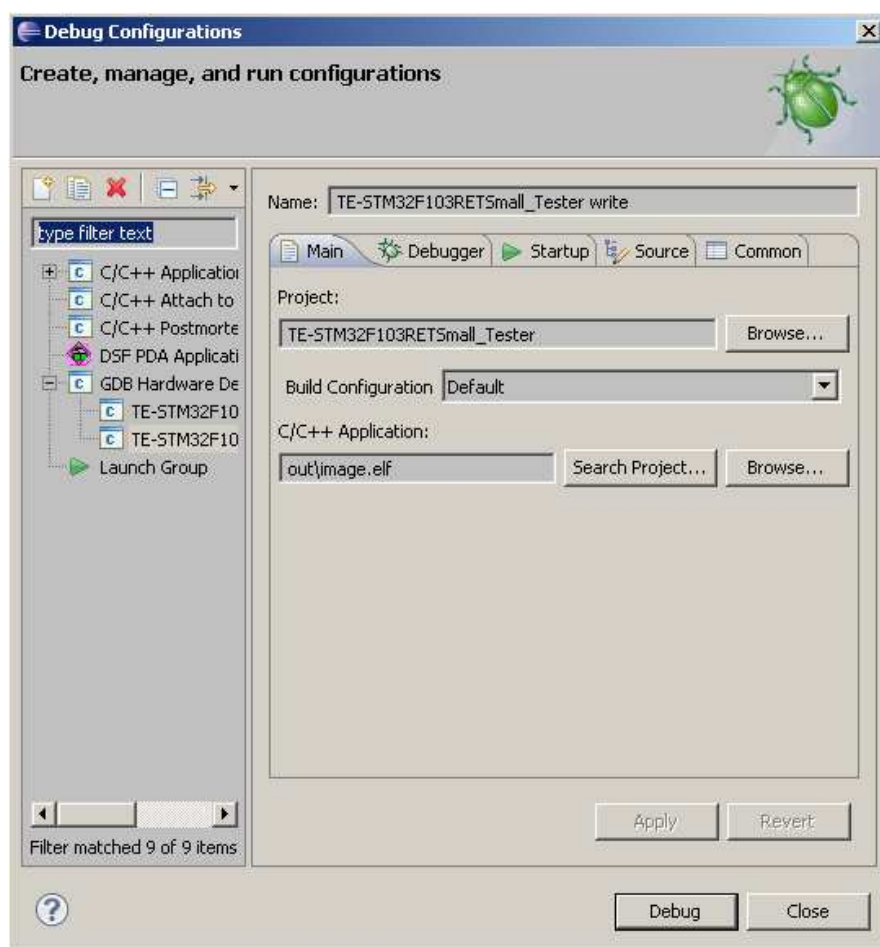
Debug Configurations

Create, manage, and run configurations

type filter text

C/C++ Applicatio
C/C++ Attach to
C/C++ Postmorte
DSF PDA Applicati
GDB Hardware De
TE-STM32F10
TE-STM32F10
Launch Group

Filter matched 9 of 9 items

Name: TE-STM32F103RETSmall_Tester write

Main | Debugger | Startup | Source | Common

Project:
TE-STM32F103RETSmall_Tester
Browse...

Build Configuration Default

C/C++ Application:
out\image.elf
Search Project...
Browse...

Apply
Revert

Debug
Close